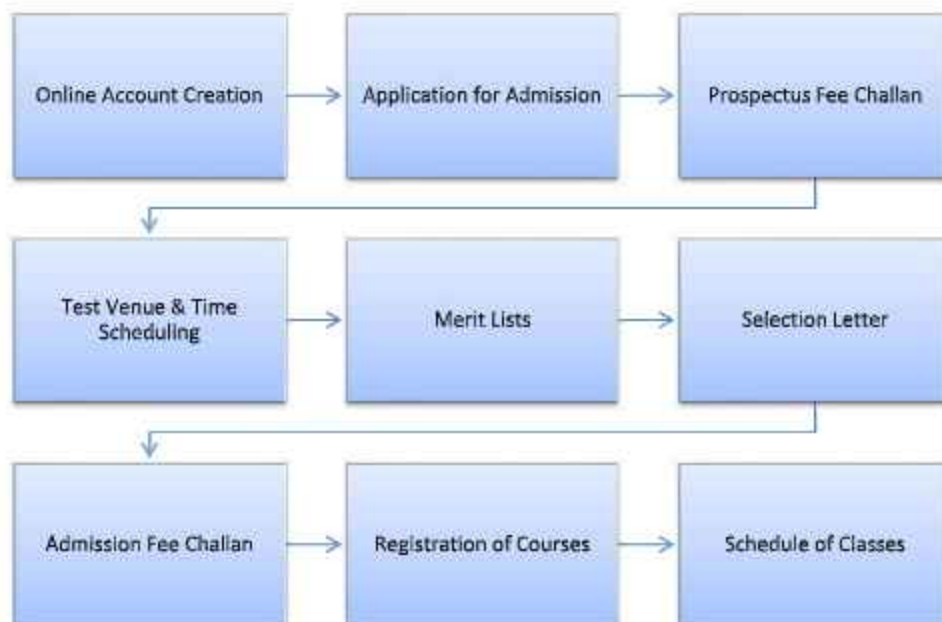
Online Account Creation

Application for Admission

Prospectus Fee Challan

Test Venue & Time Scheduling

Merit Lists

Selection Letter

Admission Fee Challan

Registration of Courses

Schedule of Classes